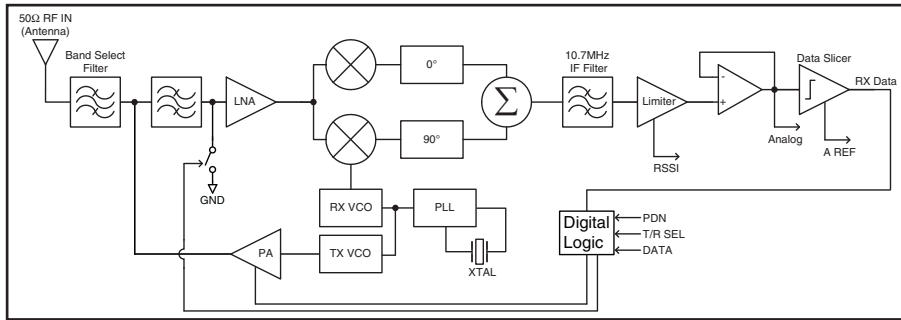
50Ω RF IN
(Antenna)

Band Select Filter

LNA

GND

0°

90°

$\Sigma$

10.7MHz IF Filter

Limiter

RSSI

-

+

Analog

Data Slicer

RX Data

A REF

RX VCO

PLL

TX VCO

PA

XTAL

Digital Logic

PDN

T/R SEL

DATA